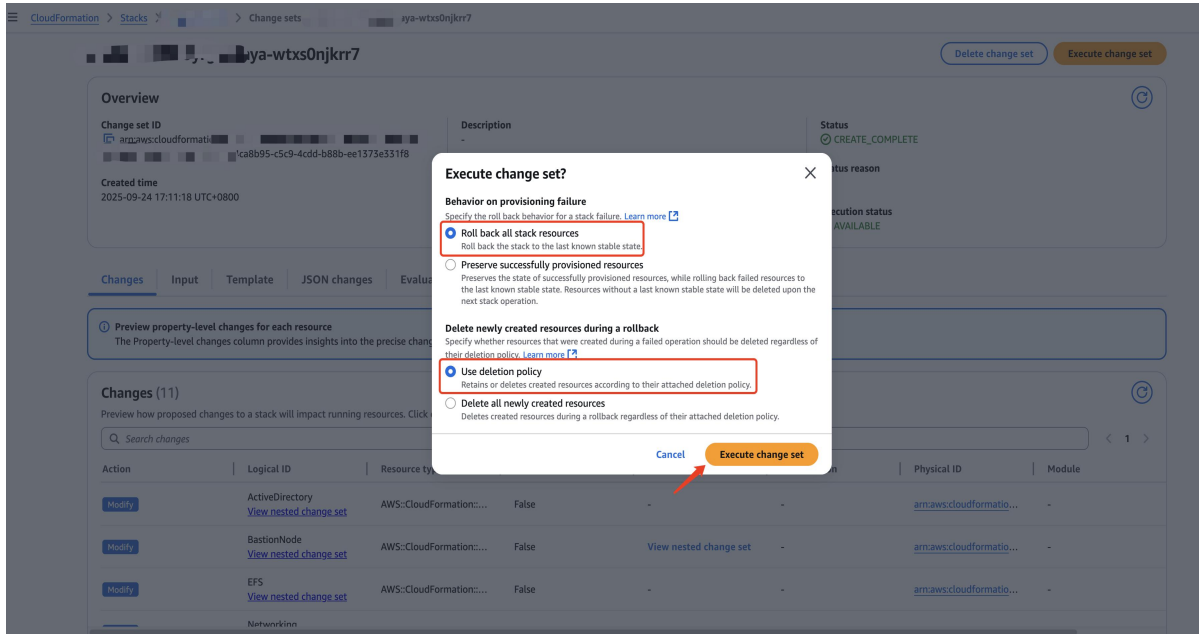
CloudFormation > Stacks > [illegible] > Change sets > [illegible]ya-wtxs0njkrr7

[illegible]ya-wtxs0njkrr7

Delete change set
Execute change set

Overview

Change set ID
arn:aws:cloudformati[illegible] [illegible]ca8b95-c5c9-4cdd-b88b-ee1373e331f8

Created time
2025-09-24 17:11:18 UTC+0800

Description
-

Status
CREATE_COMPLETE

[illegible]tus reason

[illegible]ecution status
AVAILABLE

Changes | Input | Template | JSON changes | Evalu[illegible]

Preview property-level changes for each resource
The Property-level changes column provides insights into the precise chang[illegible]

Changes (11)
Preview how proposed changes to a stack will impact running resources. Click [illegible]

Search changes

< 1 >

| Action | Logical ID | Resource ty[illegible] | | | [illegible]n | Physical ID | Module |
|---|---|---|---|---|---|---|---|
| Modify | ActiveDirectory View nested change set | AWS::CloudFormation::... | False | - | - | arn:aws:cloudformatio... | - |
| Modify | BastionNode View nested change set | AWS::CloudFormation::... | False | View nested change set | - | arn:aws:cloudformatio... | - |
| Modify | EFS View nested change set | AWS::CloudFormation::... | False | - | - | arn:aws:cloudformatio... | - |
| | Networking | | | | | | |

Execute change set?

Behavior on provisioning failure
Specify the roll back behavior for a stack failure. Learn more

Roll back all stack resources
Roll back the stack to the last known stable state.

Preserve successfully provisioned resources
Preserves the state of successfully provisioned resources, while rolling back failed resources to the last known stable state. Resources without a last known stable state will be deleted upon the next stack operation.

Delete newly created resources during a rollback
Specify whether resources that were created during a failed operation should be deleted regardless of their deletion policy. Learn more

Use deletion policy
Retains or deletes created resources according to their attached deletion policy.

Delete all newly created resources
Deletes created resources during a rollback regardless of their attached deletion policy.

Cancel
Execute change set